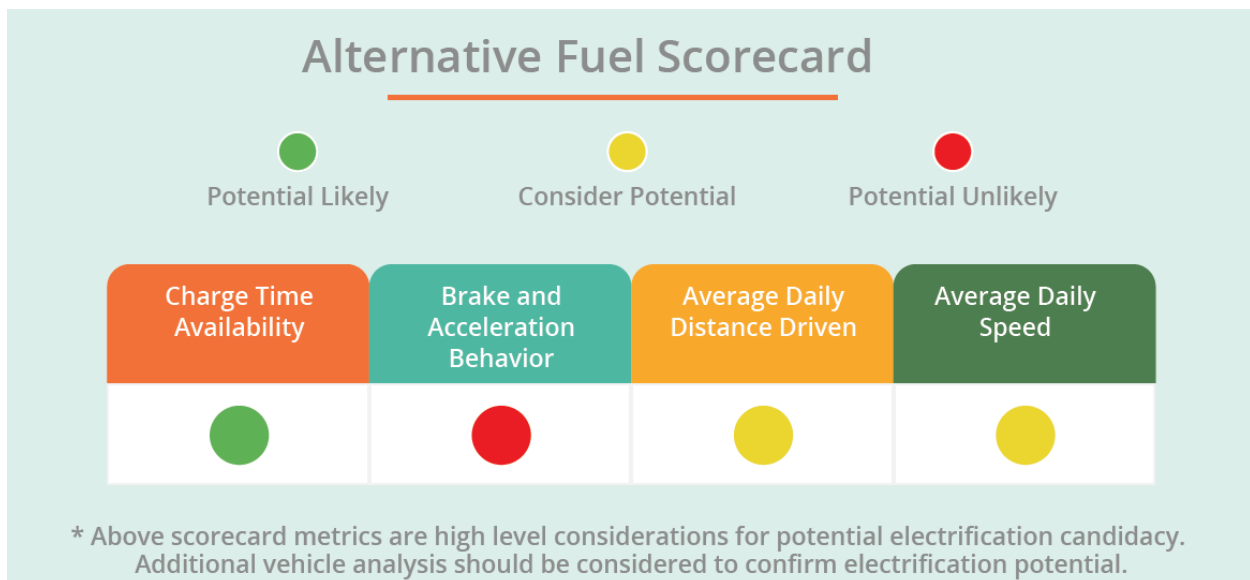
Alternative Fuel Scorecard

Potential Likely

Consider Potential

Potential Unlikely

| Charge Time Availability | Brake and Acceleration Behavior | Average Daily Distance Driven | Average Daily Speed |
|---|---|---|---|
| | | | |

* Above scorecard metrics are high level considerations for potential electrification candidacy. Additional vehicle analysis should be considered to confirm electrification potential.